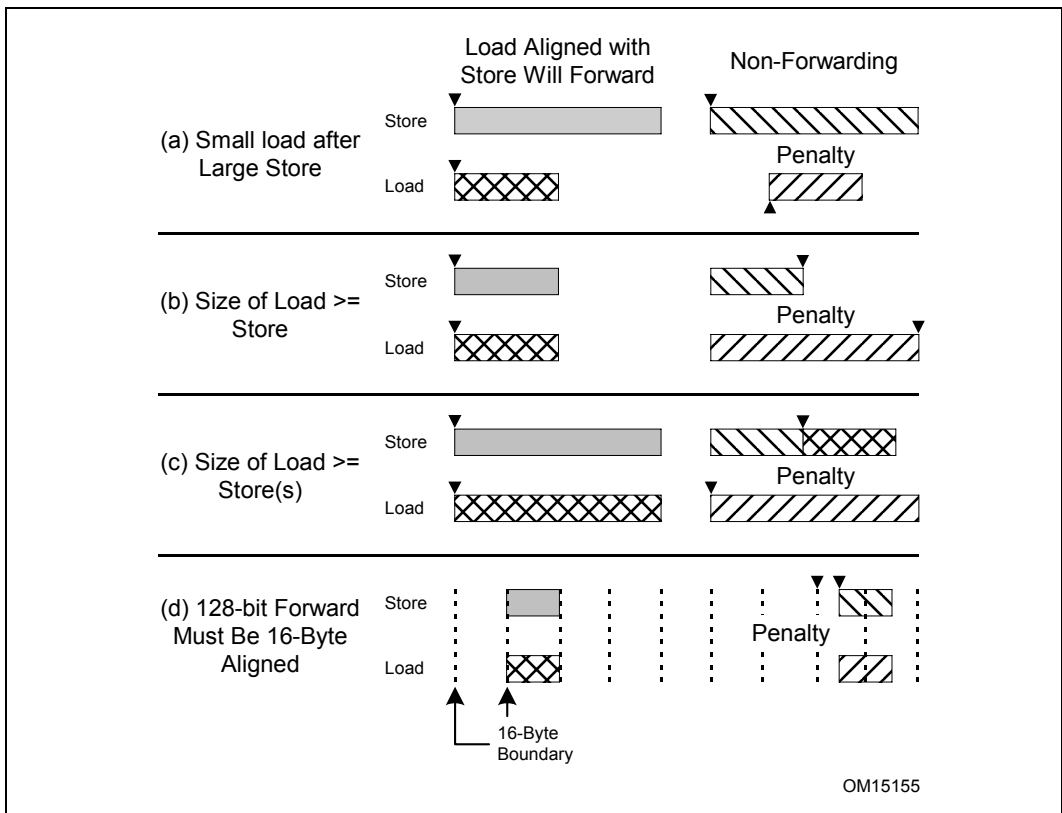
Load Aligned with Store Will Forward

Non-Forwarding

(a) Small load after Large Store

Store

Load

Penalty

(b) Size of Load >= Store

Store

Load

Penalty

(c) Size of Load >= Store(s)

Store

Load

Penalty

(d) 128-bit Forward Must Be 16-Byte Aligned

Store

Load

Penalty

16-Byte Boundary

OM15155